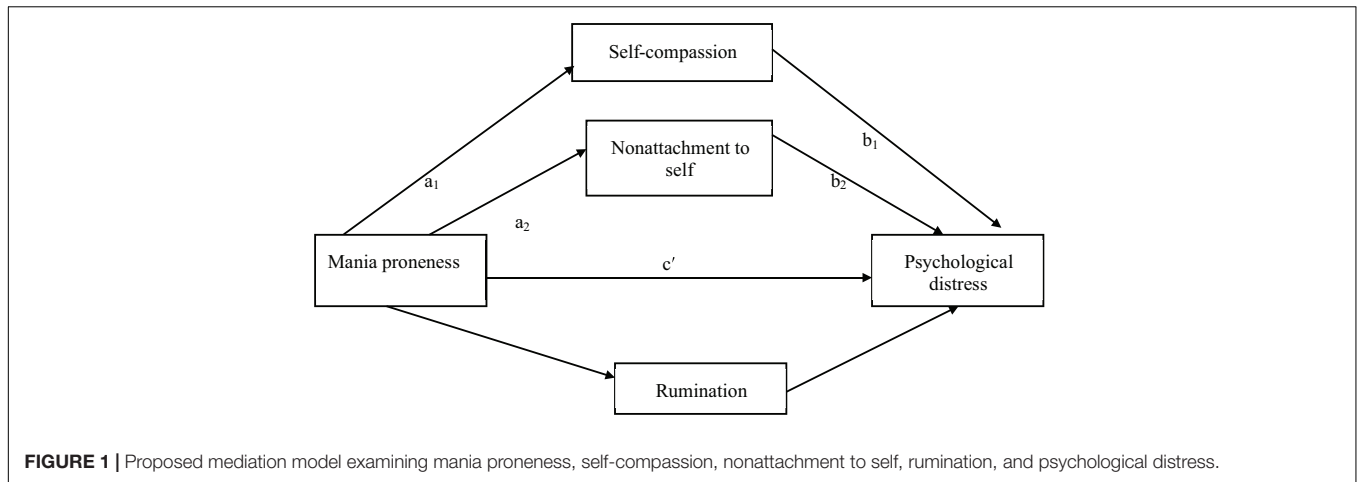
Self-compassion

Nonattachment to self

$a_1$

$b_1$

$b_2$

$a_2$

Mania proneness

$c'$

Psychological distress

Rumination

**FIGURE 1 |** Proposed mediation model examining mania proneness, self-compassion, nonattachment to self, rumination, and psychological distress.